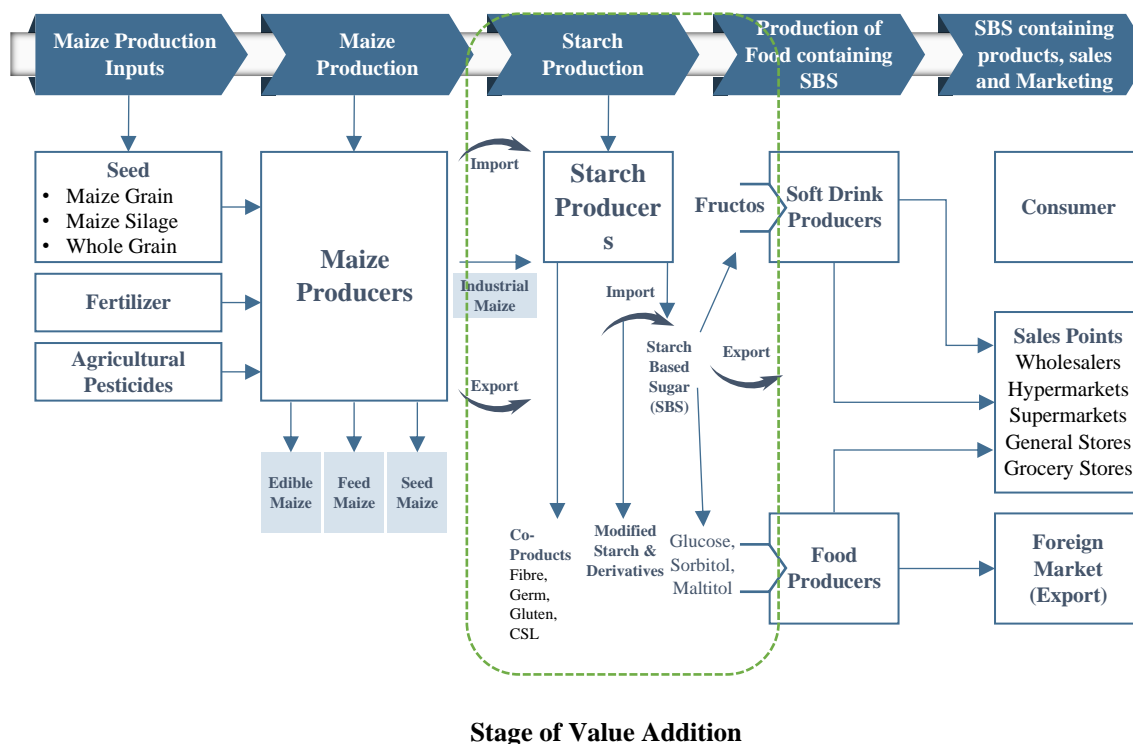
Maize Production Inputs

Maize Production

Starch Production

Production of Food containing SBS

SBS containing products, sales and Marketing

Seed
• Maize Grain
• Maize Silage
• Whole Grain

Fertilizer

Agricultural Pesticides

Maize Producers

Edible Maize

Feed Maize

Seed Maize

Import

Industrial Maize

Export

Starch Producer s

Import

Starch Based Sugar (SBS)

Export

Fructos

Co-Products
Fibre, Germ, Gluten, CSL

Modified Starch & Derivatives

Glucose, Sorbitol, Maltitol

Soft Drink Producers

Food Producers

Consumer

Sales Points
Wholesalers
Hypermarkets
Supermarkets
General Stores
Grocery Stores

Foreign Market (Export)

Stage of Value Addition